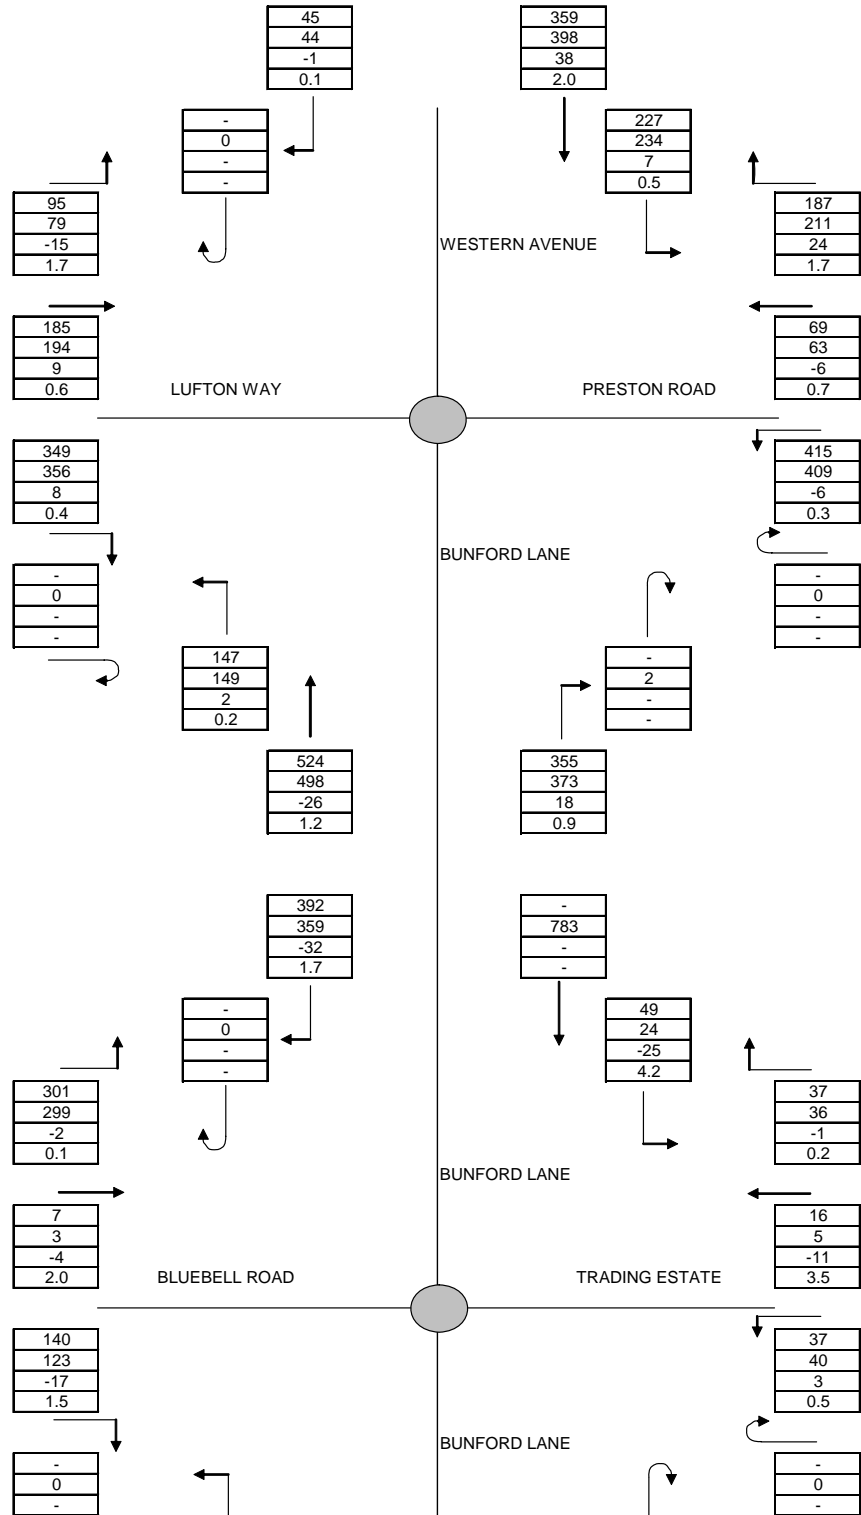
| 45 |
|---|
| 44 |
| -1 |
| 0.1 |

| 359 |
|---|
| 398 |
| 38 |
| 2.0 |

| - |
|---|
| 0 |
| - |
| - |

| 227 |
|---|
| 234 |
| 7 |
| 0.5 |

| 95 |
|---|
| 79 |
| -15 |
| 1.7 |

WESTERN AVENUE

| 187 |
|---|
| 211 |
| 24 |
| 1.7 |

| 185 |
|---|
| 194 |
| 9 |
| 0.6 |

LUFTON WAY

PRESTON ROAD

| 69 |
|---|
| 63 |
| -6 |
| 0.7 |

| 349 |
|---|
| 356 |
| 8 |
| 0.4 |

| 415 |
|---|
| 409 |
| -6 |
| 0.3 |

BUNFORD LANE

| - |
|---|
| 0 |
| - |
| - |

| - |
|---|
| 0 |
| - |
| - |

| 147 |
|---|
| 149 |
| 2 |
| 0.2 |

| - |
|---|
| 2 |
| - |
| - |

| 524 |
|---|
| 498 |
| -26 |
| 1.2 |

| 355 |
|---|
| 373 |
| 18 |
| 0.9 |

| 392 |
|---|
| 359 |
| -32 |
| 1.7 |

| - |
|---|
| 783 |
| - |
| - |

| - |
|---|
| 0 |
| - |
| - |

| 49 |
|---|
| 24 |
| -25 |
| 4.2 |

| 301 |
|---|
| 299 |
| -2 |
| 0.1 |

| 37 |
|---|
| 36 |
| -1 |
| 0.2 |

BUNFORD LANE

| 7 |
|---|
| 3 |
| -4 |
| 2.0 |

BLUEBELL ROAD

TRADING ESTATE

| 16 |
|---|
| 5 |
| -11 |
| 3.5 |

| 140 |
|---|
| 123 |
| -17 |
| 1.5 |

| 37 |
|---|
| 40 |
| 3 |
| 0.5 |

BUNFORD LANE

| - |
|---|
| 0 |
| - |

| - |
|---|
| 0 |
| - |